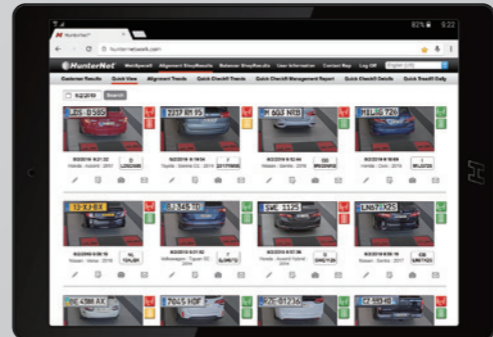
82% 5:22

HunterNet

hunternet.com

HunterNet

Customer Results Quick View Alignment Trends Quick Checkoff Trends Quick Checkoff Management Report Quick Checkoff Details Quick Results Only

6/2/2019 Search

JDS 0380

2317 RM 95

M 568 NED

ML65 726

13 EJ BX

2345 TD

SWE 1325

LN67 X25

BE 4384 AX

7045 HDF

ZE 01236

CE 9840

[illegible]